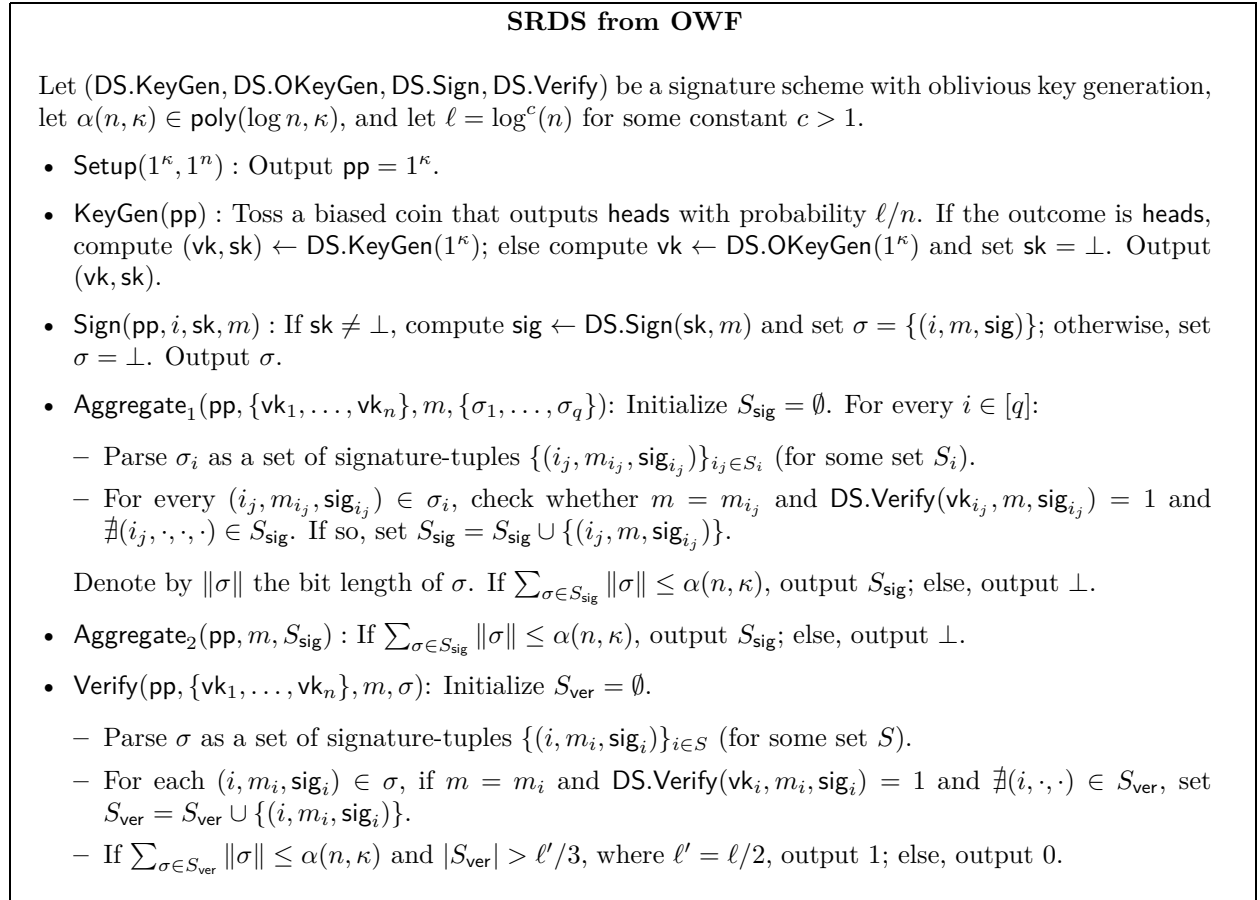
**SRDS from OWF**

Let (DS.KeyGen, DS.OKeyGen, DS.Sign, DS.Verify) be a signature scheme with oblivious key generation, let $\alpha(n,\kappa) \in \mathsf{poly}(\log n, \kappa)$, and let $\ell = \log^c(n)$ for some constant $c > 1$.

- $\mathsf{Setup}(1^\kappa, 1^n)$ : Output $\mathsf{pp} = 1^\kappa$.

- $\mathsf{KeyGen}(\mathsf{pp})$ : Toss a biased coin that outputs heads with probability $\ell/n$. If the outcome is heads, compute $(\mathsf{vk}, \mathsf{sk}) \leftarrow \mathsf{DS.KeyGen}(1^\kappa)$; else compute $\mathsf{vk} \leftarrow \mathsf{DS.OKeyGen}(1^\kappa)$ and set $\mathsf{sk} = \perp$. Output $(\mathsf{vk}, \mathsf{sk})$.

- $\mathsf{Sign}(\mathsf{pp}, i, \mathsf{sk}, m)$ : If $\mathsf{sk} \neq \perp$, compute $\mathsf{sig} \leftarrow \mathsf{DS.Sign}(\mathsf{sk}, m)$ and set $\sigma = \{(i, m, \mathsf{sig})\}$; otherwise, set $\sigma = \perp$. Output $\sigma$.

- $\mathsf{Aggregate}_1(\mathsf{pp}, \{\mathsf{vk}_1, \ldots, \mathsf{vk}_n\}, m, \{\sigma_1, \ldots, \sigma_q\})$: Initialize $S_{\mathsf{sig}} = \emptyset$. For every $i \in [q]$:
 – Parse $\sigma_i$ as a set of signature-tuples $\{(i_j, m_{i_j}, \mathsf{sig}_{i_j})\}_{i_j \in S_i}$ (for some set $S_i$).
 – For every $(i_j, m_{i_j}, \mathsf{sig}_{i_j}) \in \sigma_i$, check whether $m = m_{i_j}$ and $\mathsf{DS.Verify}(\mathsf{vk}_{i_j}, m, \mathsf{sig}_{i_j}) = 1$ and $\nexists(i_j, \cdot, \cdot, \cdot) \in S_{\mathsf{sig}}$. If so, set $S_{\mathsf{sig}} = S_{\mathsf{sig}} \cup \{(i_j, m, \mathsf{sig}_{i_j})\}$.

 Denote by $\|\sigma\|$ the bit length of $\sigma$. If $\sum_{\sigma \in S_{\mathsf{sig}}} \|\sigma\| \leq \alpha(n,\kappa)$, output $S_{\mathsf{sig}}$; else, output $\perp$.

- $\mathsf{Aggregate}_2(\mathsf{pp}, m, S_{\mathsf{sig}})$ : If $\sum_{\sigma \in S_{\mathsf{sig}}} \|\sigma\| \leq \alpha(n,\kappa)$, output $S_{\mathsf{sig}}$; else, output $\perp$.

- $\mathsf{Verify}(\mathsf{pp}, \{\mathsf{vk}_1, \ldots, \mathsf{vk}_n\}, m, \sigma)$: Initialize $S_{\mathsf{ver}} = \emptyset$.
 – Parse $\sigma$ as a set of signature-tuples $\{(i, m_i, \mathsf{sig}_i)\}_{i \in S}$ (for some set $S$).
 – For each $(i, m_i, \mathsf{sig}_i) \in \sigma$, if $m = m_i$ and $\mathsf{DS.Verify}(\mathsf{vk}_i, m_i, \mathsf{sig}_i) = 1$ and $\nexists(i, \cdot, \cdot) \in S_{\mathsf{ver}}$, set $S_{\mathsf{ver}} = S_{\mathsf{ver}} \cup \{(i, m_i, \mathsf{sig}_i)\}$.
 – If $\sum_{\sigma \in S_{\mathsf{ver}}} \|\sigma\| \leq \alpha(n,\kappa)$ and $|S_{\mathsf{ver}}| > \ell'/3$, where $\ell' = \ell/2$, output 1; else, output 0.